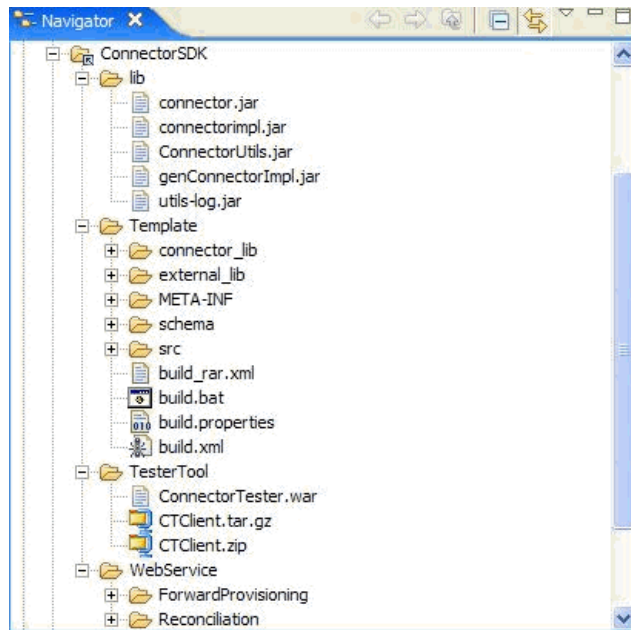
Navigator

ConnectorSDK
lib
connector.jar
connectorimpl.jar
ConnectorUtils.jar
genConnectorImpl.jar
utils-log.jar
Template
connector_lib
external_lib
META-INF
schema
src
build_rar.xml
build.bat
build.properties
build.xml
TesterTool
ConnectorTester.war
CTClient.tar.gz
CTClient.zip
WebService
ForwardProvisioning
Reconciliation